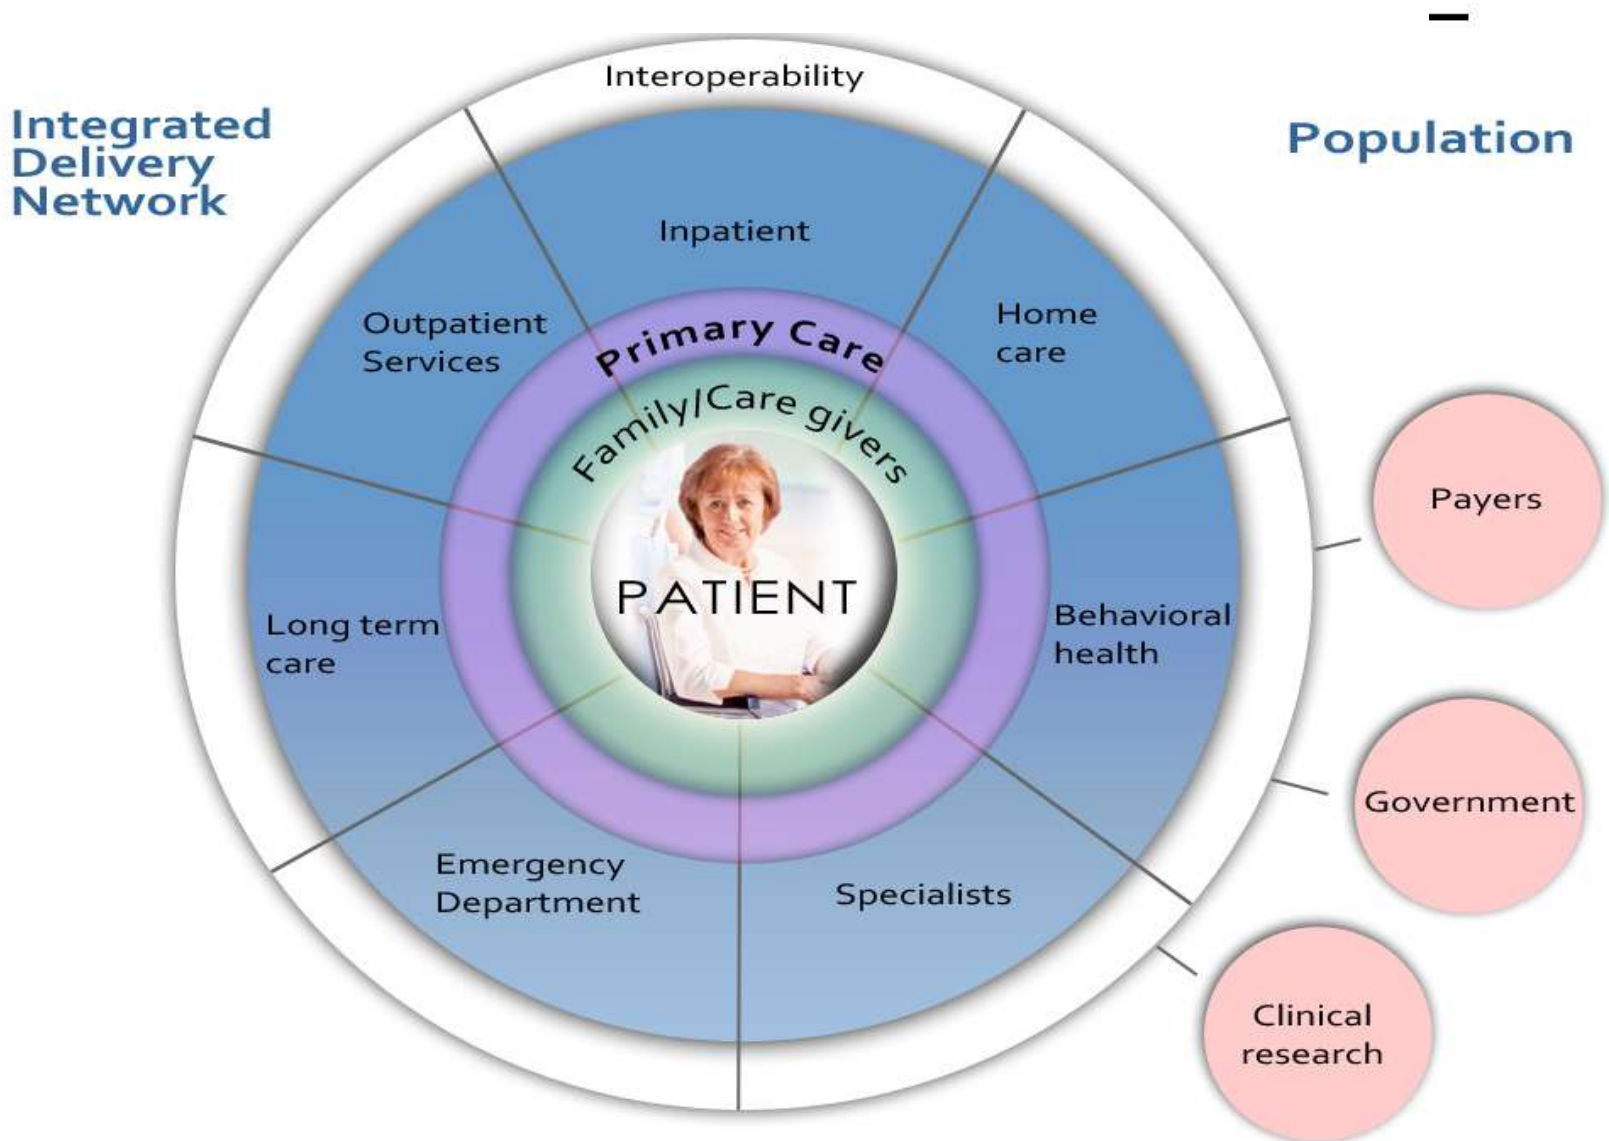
Integrated Delivery Network

Interoperability

Population

Inpatient

Outpatient Services

Home care

Primary Care

Family/Care givers

PATIENT

Payers

Long term care

Behavioral health

Government

Emergency Department

Specialists

Clinical research